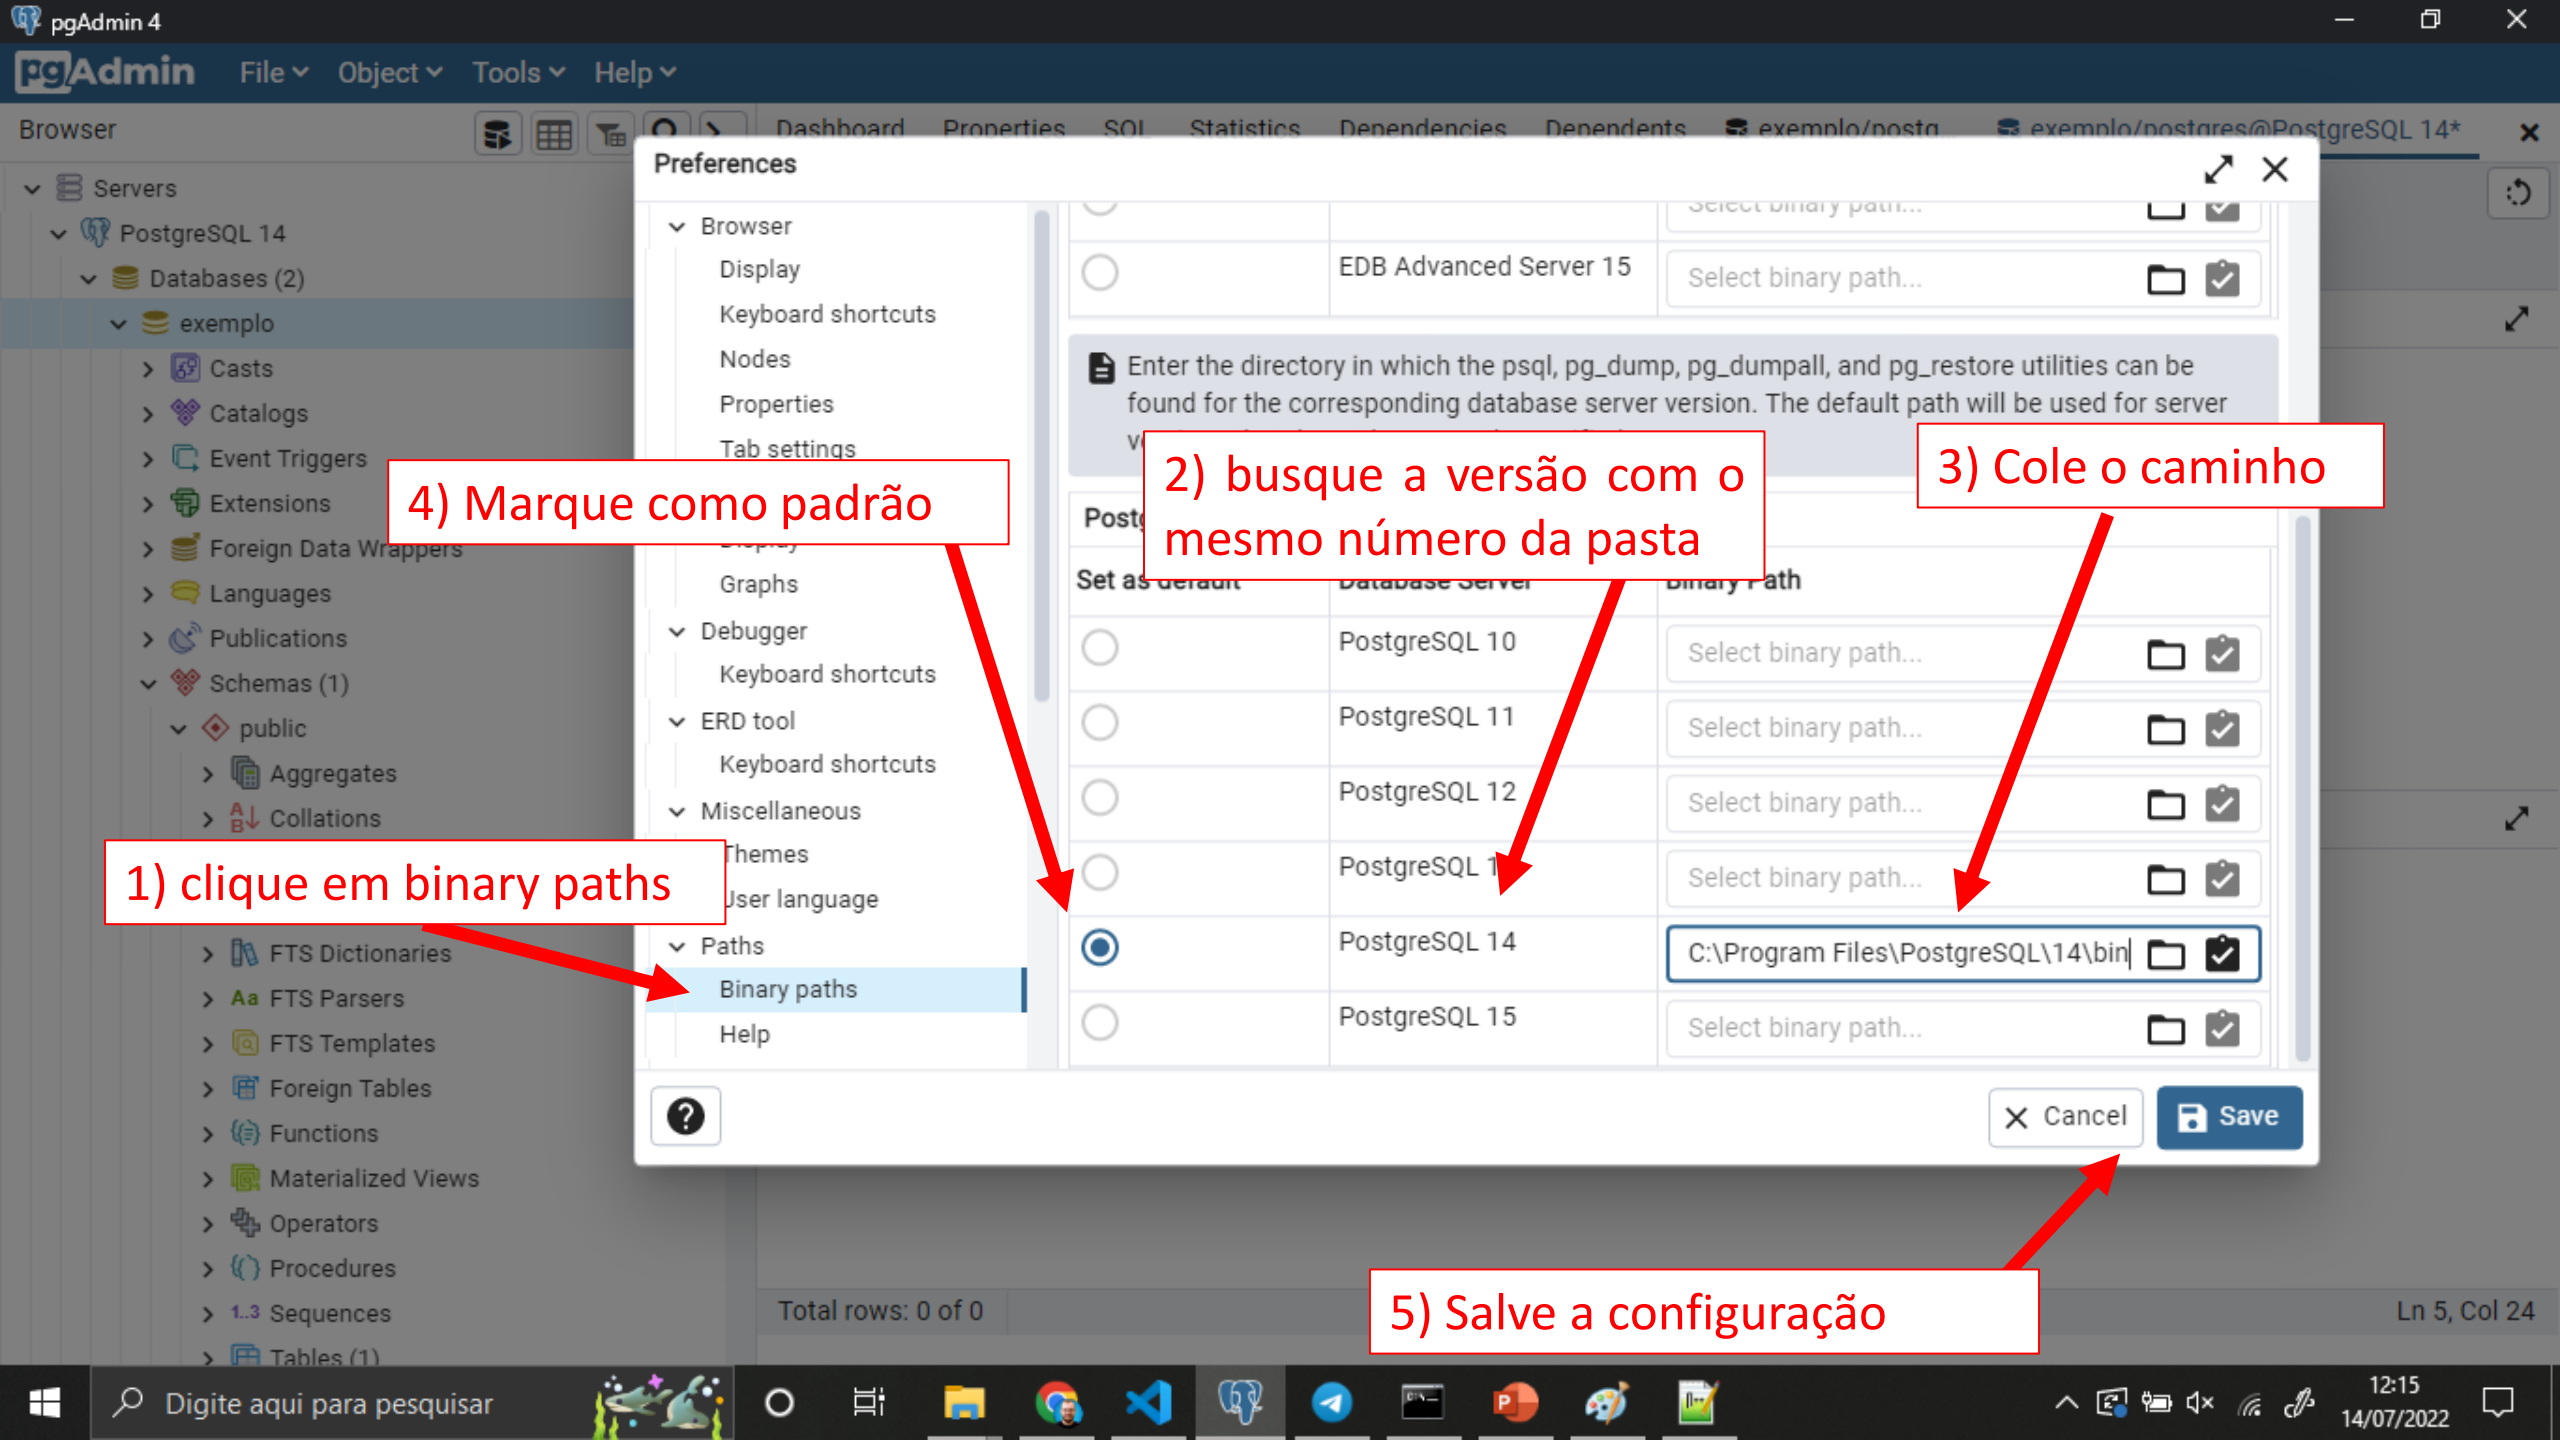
pgAdmin 4

pgAdmin File Object Tools Help

Browser

Dashboard Properties SQL Statistics Dependencies Dependents exemplo/postg exemplo/postgres@PostgreSQL 14*

Servers
PostgreSQL 14
Databases (2)
exemplo
Casts
Catalogs
Event Triggers
Extensions
Foreign Data Wrappers
Languages
Publications
Schemas (1)
public
Aggregates
Collations
FTS Dictionaries
FTS Parsers
FTS Templates
Foreign Tables
Functions
Materialized Views
Operators
Procedures
Sequences
Tables (1)

Preferences

Browser
Display
Keyboard shortcuts
Nodes
Properties
Tab settings
Graphs
Debugger
Keyboard shortcuts
ERD tool
Keyboard shortcuts
Miscellaneous
Themes
User language
Paths
Binary paths
Help

Select binary path...
EDB Advanced Server 15 Select binary path...

Enter the directory in which the psql, pg_dump, pg_dumpall, and pg_restore utilities can be found for the corresponding database server version. The default path will be used for server v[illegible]

Post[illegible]

| Set as default | Database Server | Binary Path |
|---|---|---|
| | PostgreSQL 10 | Select binary path... |
| | PostgreSQL 11 | Select binary path... |
| | PostgreSQL 12 | Select binary path... |
| | PostgreSQL 1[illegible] | Select binary path... |
| | PostgreSQL 14 | C:\Program Files\PostgreSQL\14\bin |
| | PostgreSQL 15 | Select binary path... |

Cancel Save

1) clique em binary paths

2) busque a versão com o mesmo número da pasta

3) Cole o caminho

4) Marque como padrão

5) Salve a configuração

Total rows: 0 of 0

Ln 5, Col 24

Digite aqui para pesquisar

12:15
14/07/2022